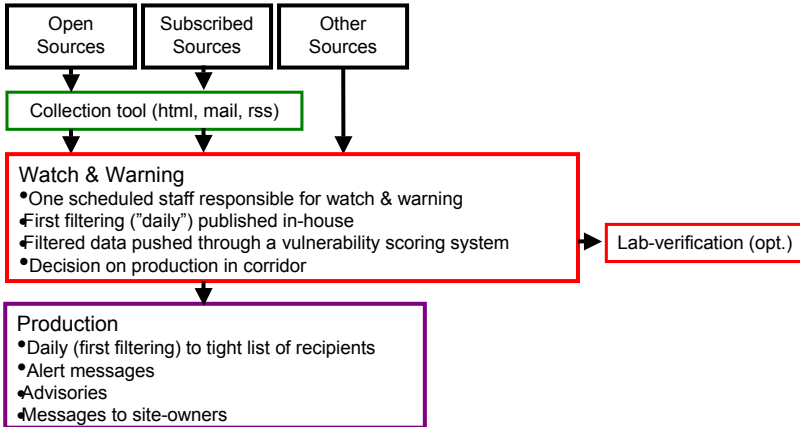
Open Sources

Subscribed Sources

Other Sources

Collection tool (html, mail, rss)

Watch & Warning
•One scheduled staff responsible for watch & warning
•First filtering (”daily”) published in-house
•Filtered data pushed through a vulnerability scoring system
•Decision on production in corridor

Lab-verification (opt.)

Production
•Daily (first filtering) to tight list of recipients
•Alert messages
•Advisories
•Messages to site-owners